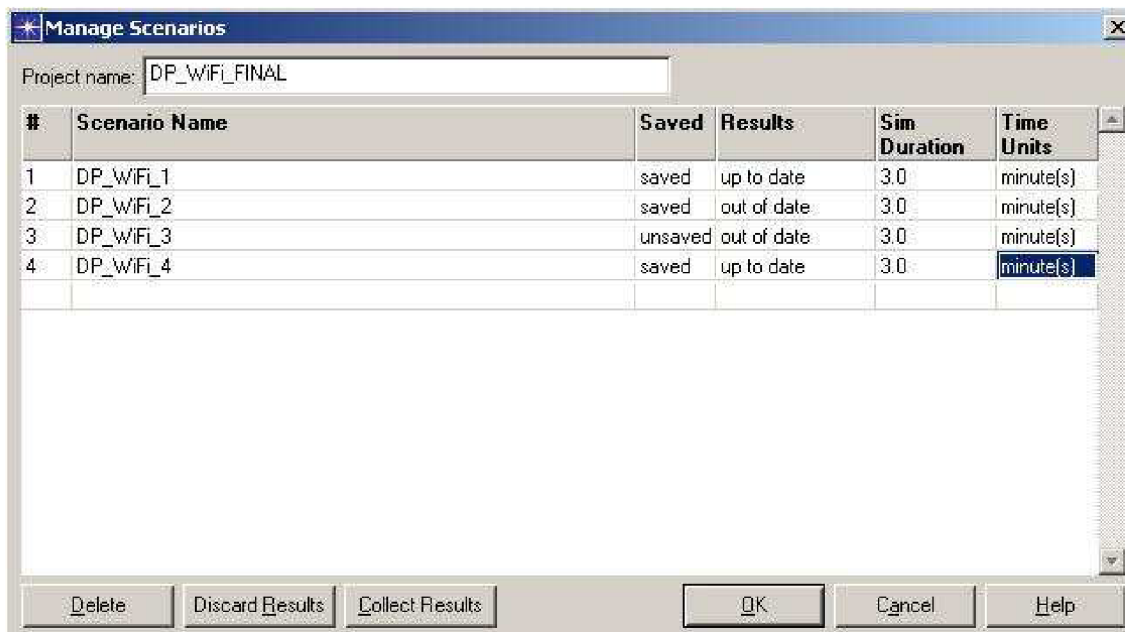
Manage Scenarios

Project name: DP_WiFi_FINAL

| # | Scenario Name | Saved | Results | Sim Duration | Time Units |
|---|---|---|---|---|---|
| 1 | DP_WiFi_1 | saved | up to date | 3.0 | minute(s) |
| 2 | DP_WiFi_2 | saved | out of date | 3.0 | minute(s) |
| 3 | DP_WiFi_3 | unsaved | out of date | 3.0 | minute(s) |
| 4 | DP_WiFi_4 | saved | up to date | 3.0 | minute(s) |

Delete | Discard Results | Collect Results | OK | Cancel | Help